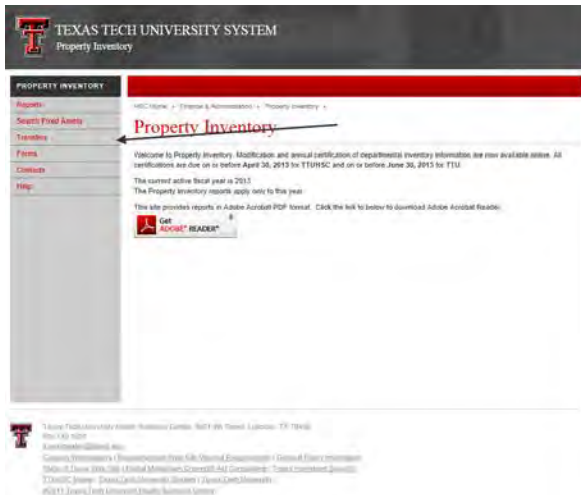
TEXAS TECH UNIVERSITY SYSTEM
Property Inventory

PROPERTY INVENTORY
Reports
Search Fixed Assets
Transfers
Forms
Contacts
Help

HSC Home » Finance & Administration » Property Inventory »

Property Inventory

Welcome to Property Inventory. Modification and annual certification of departmental inventory information are now available online. All certifications are due on or before April 30, 2013 for TTUHSC and on or before June 30, 2013 for TTU.

The current active fiscal year is 2013.
The Property Inventory reports apply only to this year.

This site provides reports in Adobe Acrobat PDF format. Click the link to below to download Adobe Acrobat Reader.

Get ADOBE® READER®

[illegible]
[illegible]
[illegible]
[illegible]
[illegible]
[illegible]
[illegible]